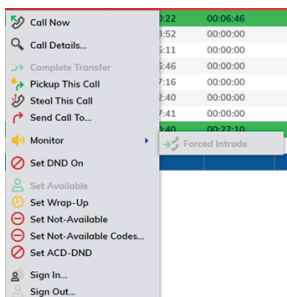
Call Now
Call Details...
Complete Transfer
Pickup This Call
Steal This Call
Send Call To...
Monitor
Forced Intrude
Set DND On
Set Available
Set Wrap-Up
Set Not-Available
Set Not-Available Codes...
Set ACD-DND
Sign In...
Sign Out...

:22 00:06:46
:52 00:00:00
:11 00:00:00
:46 00:00:00
:16 00:00:00
:40 00:00:00
:41 00:00:00
:40 00:27:10